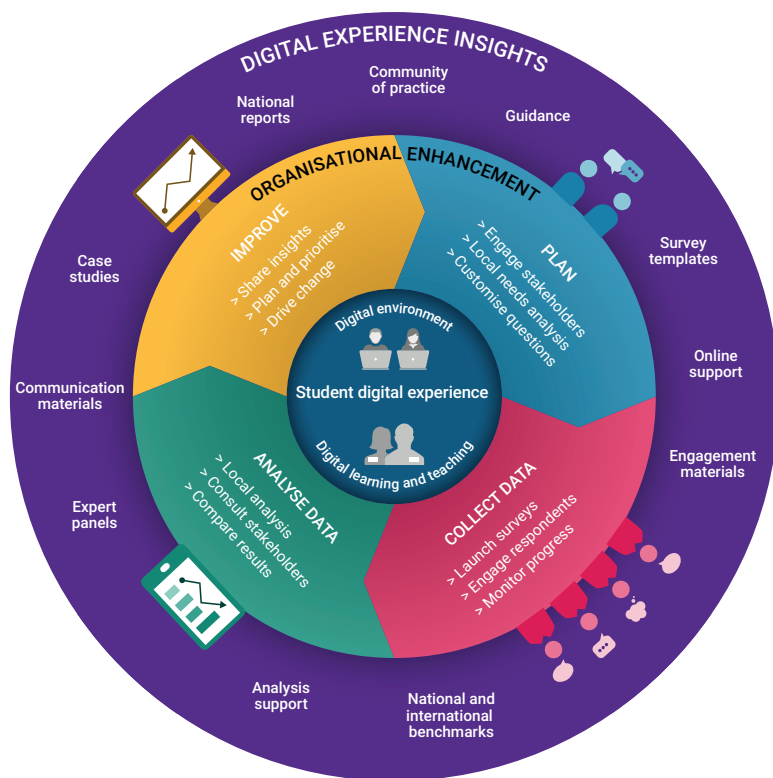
DIGITAL EXPERIENCE INSIGHTS

Community of practice

National reports

Guidance

Survey templates

Online support

Engagement materials

National and international benchmarks

Analysis support

Expert panels

Communication materials

Case studies

ORGANISATIONAL ENHANCEMENT

IMPROVE
> Share insights
> Plan and prioritise
> Drive change

PLAN
> Engage stakeholders
> Local needs analysis
> Customise questions

COLLECT DATA
> Launch surveys
> Engage respondents
> Monitor progress

ANALYSE DATA
> Local analysis
> Consult stakeholders
> Compare results

Digital environment

Student digital experience

Digital learning and teaching